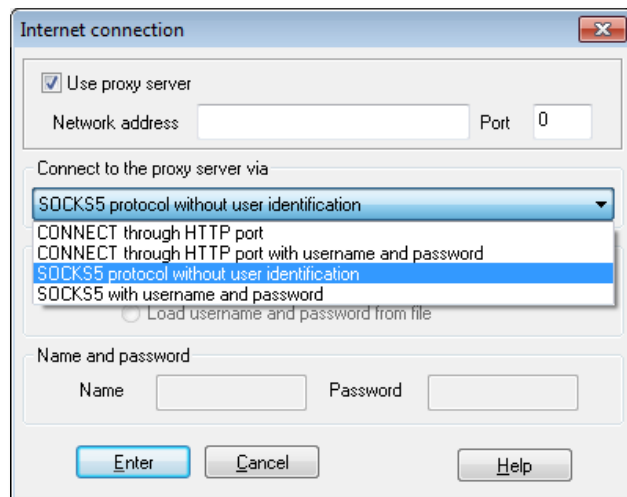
Internet connection

Use proxy server

Network address

Port 0

Connect to the proxy server via

SOCKS5 protocol without user identification

CONNECT through HTTP port
CONNECT through HTTP port with username and password
SOCKS5 protocol without user identification
SOCKS5 with username and password

Load username and password from file

Name and password

Name

Password

Enter

Cancel

Help